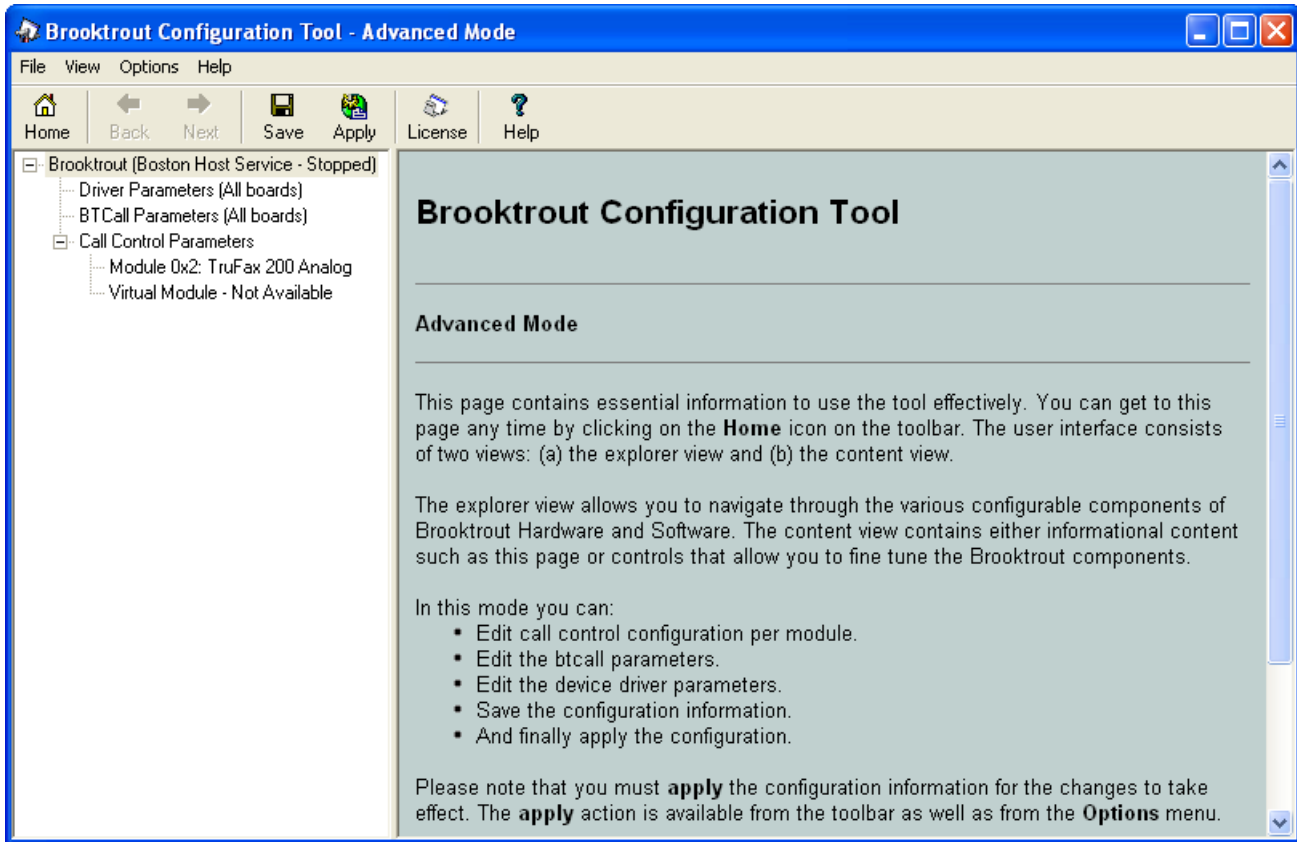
Brooktrout Configuration Tool - Advanced Mode

File View Options Help

Home Back Next Save Apply License Help

Brooktrout (Boston Host Service - Stopped)
Driver Parameters (All boards)
BTCall Parameters (All boards)
Call Control Parameters
Module 0x2: TruFax 200 Analog
Virtual Module - Not Available

Brooktrout Configuration Tool

Advanced Mode

This page contains essential information to use the tool effectively. You can get to this page any time by clicking on the **Home** icon on the toolbar. The user interface consists of two views: (a) the explorer view and (b) the content view.

The explorer view allows you to navigate through the various configurable components of Brooktrout Hardware and Software. The content view contains either informational content such as this page or controls that allow you to fine tune the Brooktrout components.

In this mode you can:
• Edit call control configuration per module.
• Edit the btcall parameters.
• Edit the device driver parameters.
• Save the configuration information.
• And finally apply the configuration.

Please note that you must **apply** the configuration information for the changes to take effect. The **apply** action is available from the toolbar as well as from the **Options** menu.